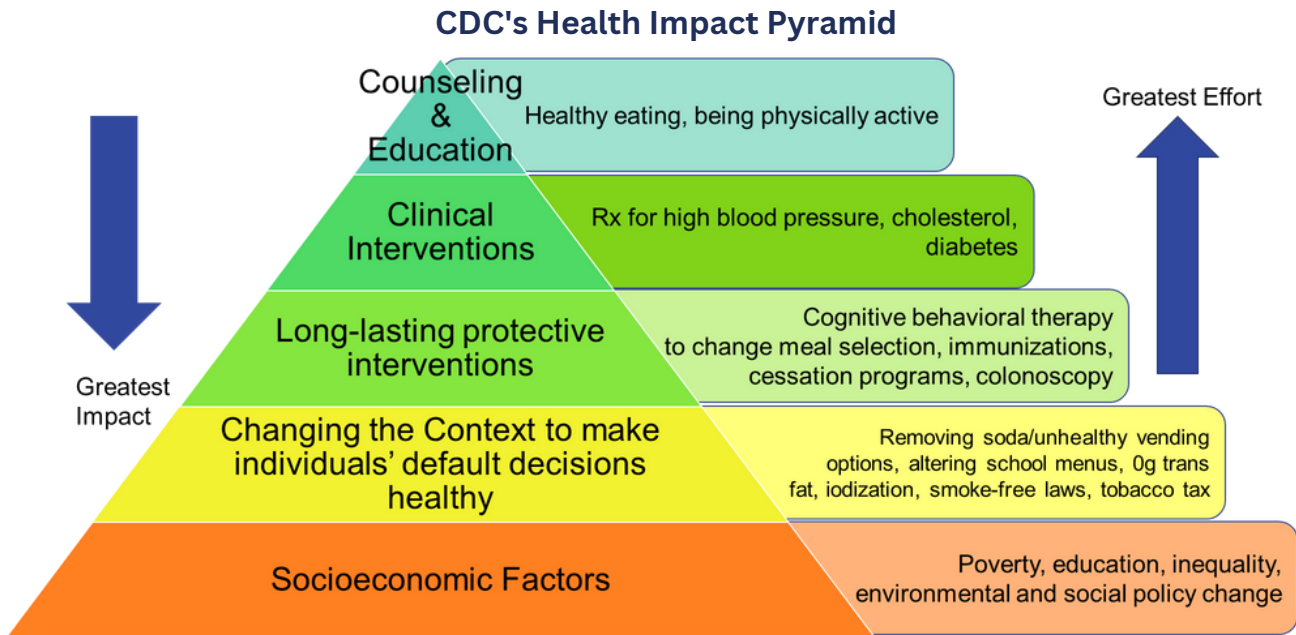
CDC's Health Impact Pyramid

Counseling & Education

Healthy eating, being physically active

Greatest Effort

Clinical Interventions

Rx for high blood pressure, cholesterol, diabetes

Long-lasting protective interventions

Cognitive behavioral therapy to change meal selection, immunizations, cessation programs, colonoscopy

Greatest Impact

Changing the Context to make individuals' default decisions healthy

Removing soda/unhealthy vending options, altering school menus, 0g trans fat, iodization, smoke-free laws, tobacco tax

Socioeconomic Factors

Poverty, education, inequality, environmental and social policy change